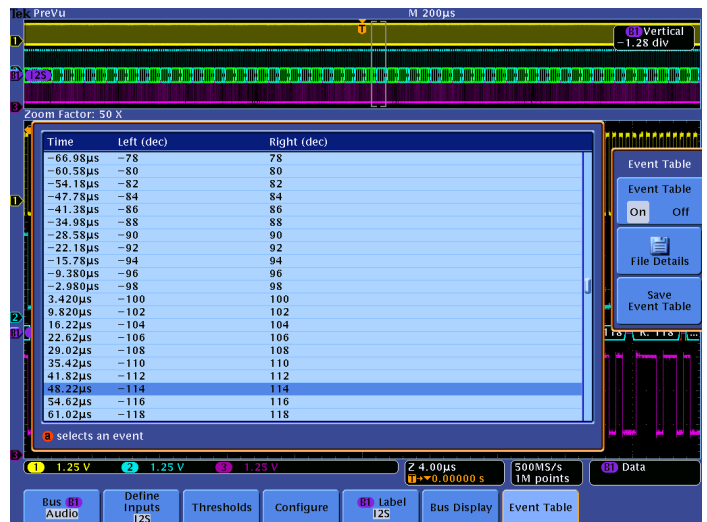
Tek PreVu M 200μs

B1 Vertical −1.28 div

I2S

Zoom Factor: 50 X

| Time | Left (dec) | Right (dec) |
|---|---|---|
| −66.98μs | −78 | 78 |
| −60.58μs | −80 | 80 |
| −54.18μs | −82 | 82 |
| −47.78μs | −84 | 84 |
| −41.38μs | −86 | 86 |
| −34.98μs | −88 | 88 |
| −28.58μs | −90 | 90 |
| −22.18μs | −92 | 92 |
| −15.78μs | −94 | 94 |
| −9.380μs | −96 | 96 |
| −2.980μs | −98 | 98 |
| 3.420μs | −100 | 100 |
| 9.820μs | −102 | 102 |
| 16.22μs | −104 | 104 |
| 22.62μs | −106 | 106 |
| 29.02μs | −108 | 108 |
| 35.42μs | −110 | 110 |
| 41.82μs | −112 | 112 |
| 48.22μs | −114 | 114 |
| 54.62μs | −116 | 116 |
| 61.02μs | −118 | 118 |

a selects an event

Event Table
Event Table On Off
File Details
Save Event Table

R: 118

1 1.25 V 2 1.25 V 3 1.25 V
Z 4.00μs T 0.00000 s
500MS/s 1M points
B1 Data

Bus B1 Audio | Define Inputs I2S | Thresholds | Configure | B1 Label I2S | Bus Display | Event Table